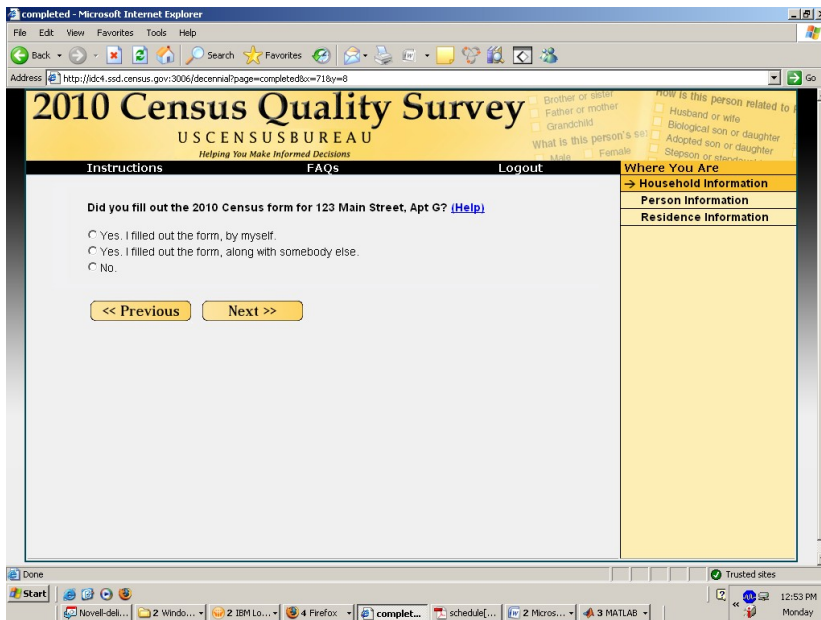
completed - Microsoft Internet Explorer

File Edit View Favorites Tools Help

Back Search Favorites

Address http://idc4.ssd.census.gov:3006/decennial?page=completed&x=71&y=8 Go

2010 Census Quality Survey
USCENSUSBUREAU
Helping You Make Informed Decisions

Brother or sister
Father or mother
Grandchild
What is this person's sex
Male Female
How is this person related to
Husband or wife
Biological son or daughter
Adopted son or daughter
Stepson or stepdaughter

Instructions FAQs Logout

Where You Are
→ Household Information
Person Information
Residence Information

Did you fill out the 2010 Census form for 123 Main Street, Apt G? (Help)

Yes. I filled out the form, by myself.
Yes. I filled out the form, along with somebody else.
No.

<< Previous Next >>

Done Trusted sites

Start Novell-deli... 2 Windo... 2 IBM Lo... 4 Firefox complet... schedule[... 2 Micros... 3 MATLAB 12:53 PM Monday